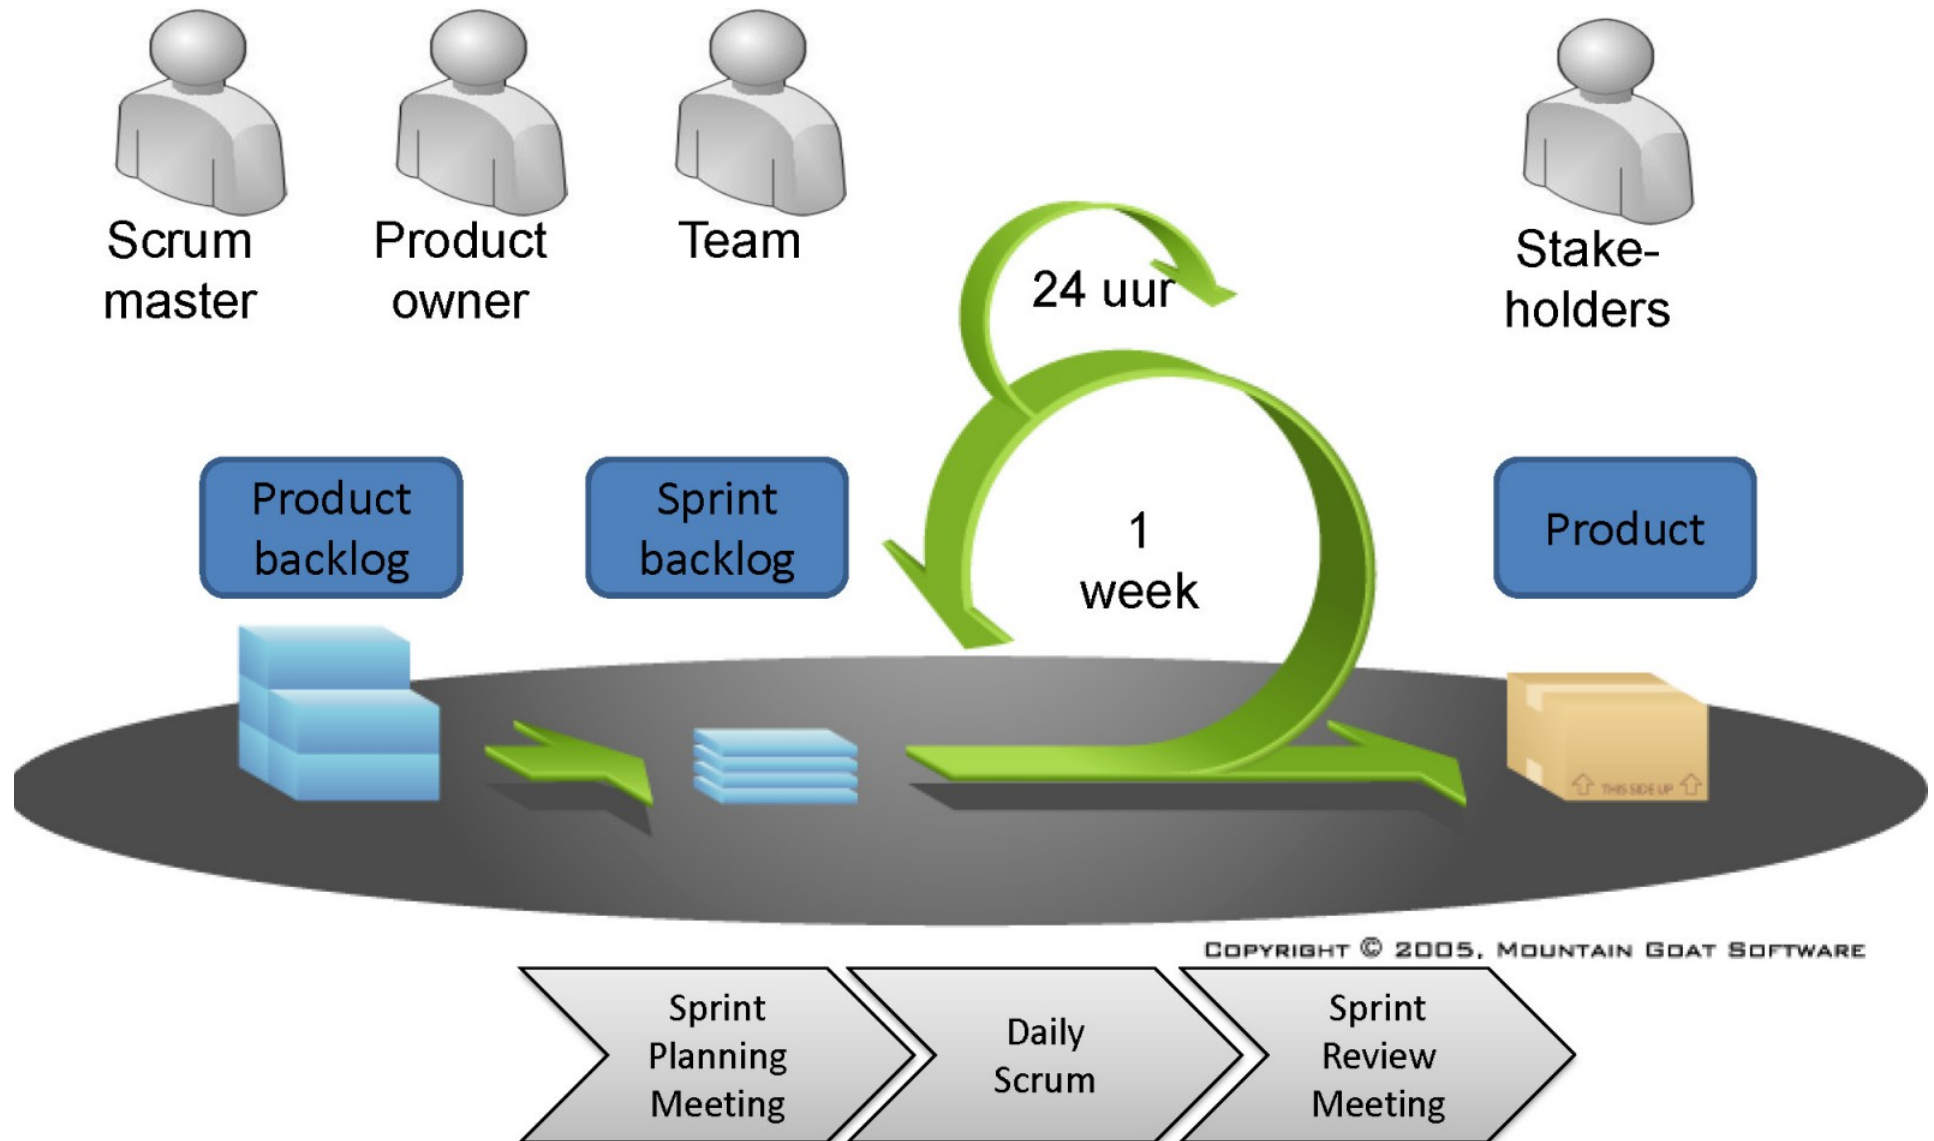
Scrum master

Product owner

Team

Stake-holders

24 uur

Product backlog

Sprint backlog

1 week

Product

THIS SIDE UP

COPYRIGHT © 2005, MOUNTAIN GOAT SOFTWARE

Sprint Planning Meeting

Daily Scrum

Sprint Review Meeting